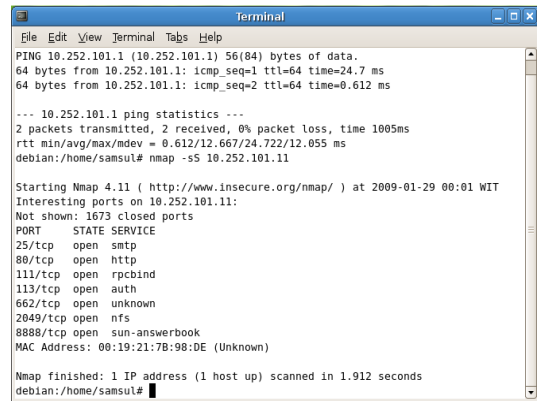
Terminal

File Edit View Terminal Tabs Help

PING 10.252.101.1 (10.252.101.1) 56(84) bytes of data.
64 bytes from 10.252.101.1: icmp_seq=1 ttl=64 time=24.7 ms
64 bytes from 10.252.101.1: icmp_seq=2 ttl=64 time=0.612 ms

--- 10.252.101.1 ping statistics ---
2 packets transmitted, 2 received, 0% packet loss, time 1005ms
rtt min/avg/max/mdev = 0.612/12.667/24.722/12.055 ms
debian:/home/samsul# nmap -sS 10.252.101.11

Starting Nmap 4.11 ( http://www.insecure.org/nmap/ ) at 2009-01-29 00:01 WIT
Interesting ports on 10.252.101.11:
Not shown: 1673 closed ports
PORT STATE SERVICE
25/tcp open smtp
80/tcp open http
111/tcp open rpcbind
113/tcp open auth
662/tcp open unknown
2049/tcp open nfs
8888/tcp open sun-answerbook
MAC Address: 00:19:21:7B:98:DE (Unknown)

Nmap finished: 1 IP address (1 host up) scanned in 1.912 seconds
debian:/home/samsul#